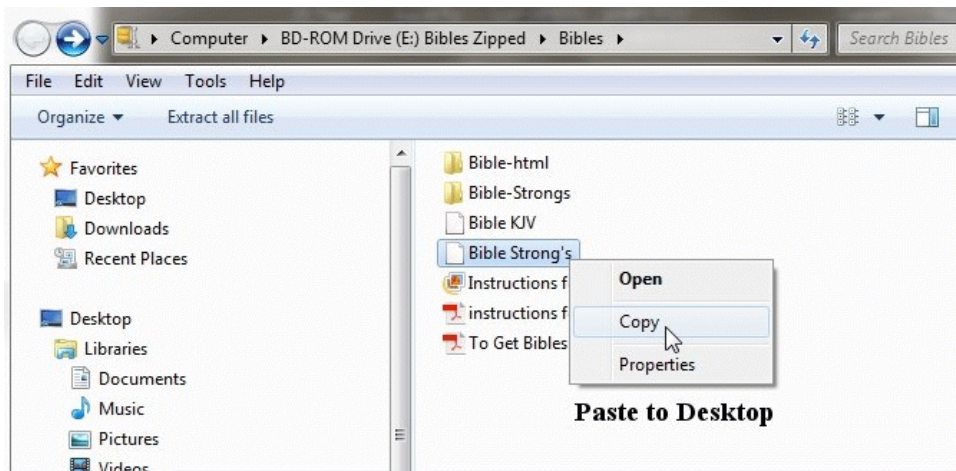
▸ Computer ▸ BD-ROM Drive (E:) Bibles Zipped ▸ Bibles ▸

Search Bibles

File Edit View Tools Help

Organize ▾ Extract all files

Favorites
Desktop
Downloads
Recent Places

Desktop
Libraries
Documents
Music
Pictures
Videos

Bible-html
Bible-Strongs
Bible KJV
Bible Strong's
Instructions f
instructions f
To Get Bibles

Open
Copy
Properties

Paste to Desktop